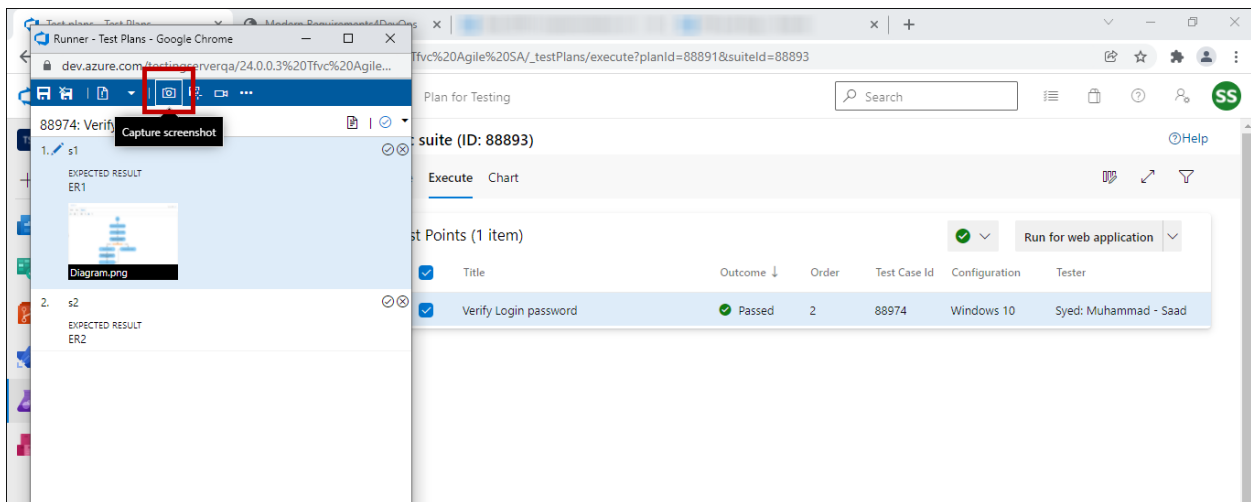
Test plans - Test Plans ×
Modern Requirements4DevOps ×
× +

Runner - Test Plans - Google Chrome
dev.azure.com/testingserverqa/24.0.0.3%20Tfvc%20Agile...
Tfvc%20Agile%20SA/_testPlans/execute?planId=88891&suiteId=88893

Capture screenshot

88974: Verify

1. s1
EXPECTED RESULT
ER1
Diagram.png

2. s2
EXPECTED RESULT
ER2

Plan for Testing
Search
SS

suite (ID: 88893)
Help
Execute Chart

st Points (1 item)
Run for web application

| Title | Outcome ↓ | Order | Test Case Id | Configuration | Tester |
|---|---|---|---|---|---|
| Verify Login password | Passed | 2 | 88974 | Windows 10 | Syed: Muhammad - Saad |